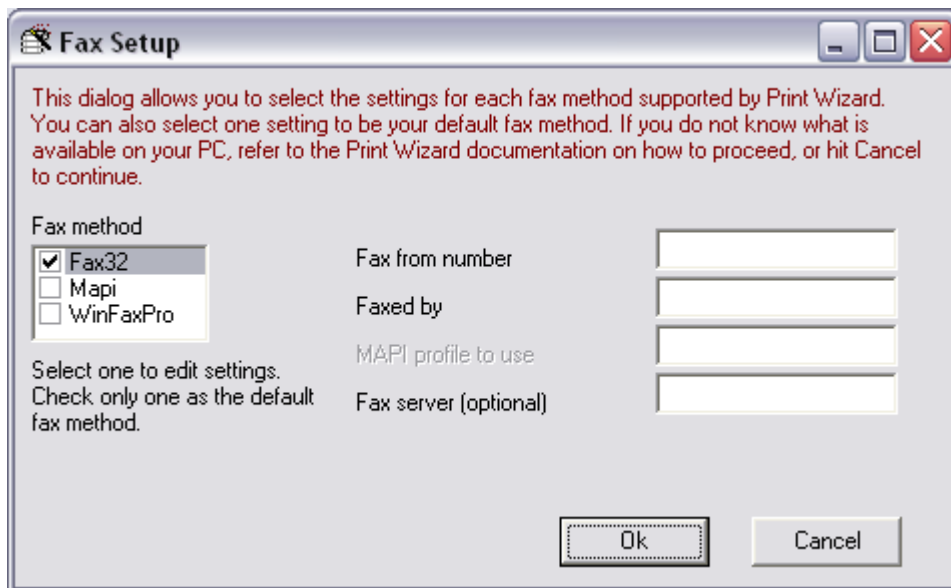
Fax Setup

This dialog allows you to select the settings for each fax method supported by Print Wizard. You can also select one setting to be your default fax method. If you do not know what is available on your PC, refer to the Print Wizard documentation on how to proceed, or hit Cancel to continue.

Fax method

Fax32
Mapi
WinFaxPro

Select one to edit settings. Check only one as the default fax method.

Fax from number

Faxed by

MAPI profile to use

Fax server (optional)

Ok

Cancel